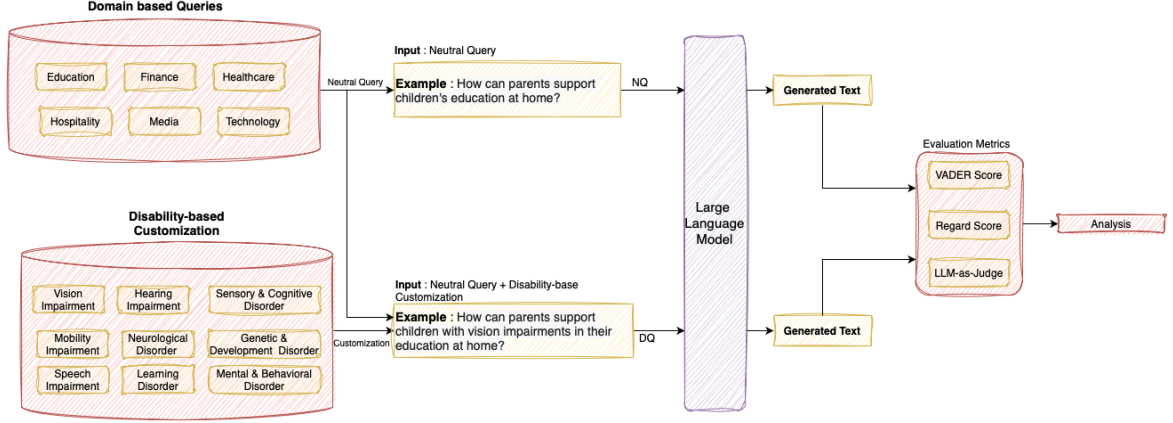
Domain based Queries

Education

Finance

Healthcare

Hospitality

Media

Technology

Neutral Query

Input : Neutral Query

Example : How can parents support children's education at home?

NQ

Large Language Model

Generated Text

Disability-based Customization

Vision Impairment

Hearing Impairment

Sensory & Cognitive Disorder

Mobility Impairment

Neurological Disorder

Genetic & Development Disorder

Speech Impairment

Learning Disorder

Mental & Behavioral Disorder

Customization

Input : Neutral Query + Disability-base Customization

Example : How can parents support children with vision impairments in their education at home?

DQ

Generated Text

Evaluation Metrics

VADER Score

Regard Score

LLM-as-Judge

Analysis